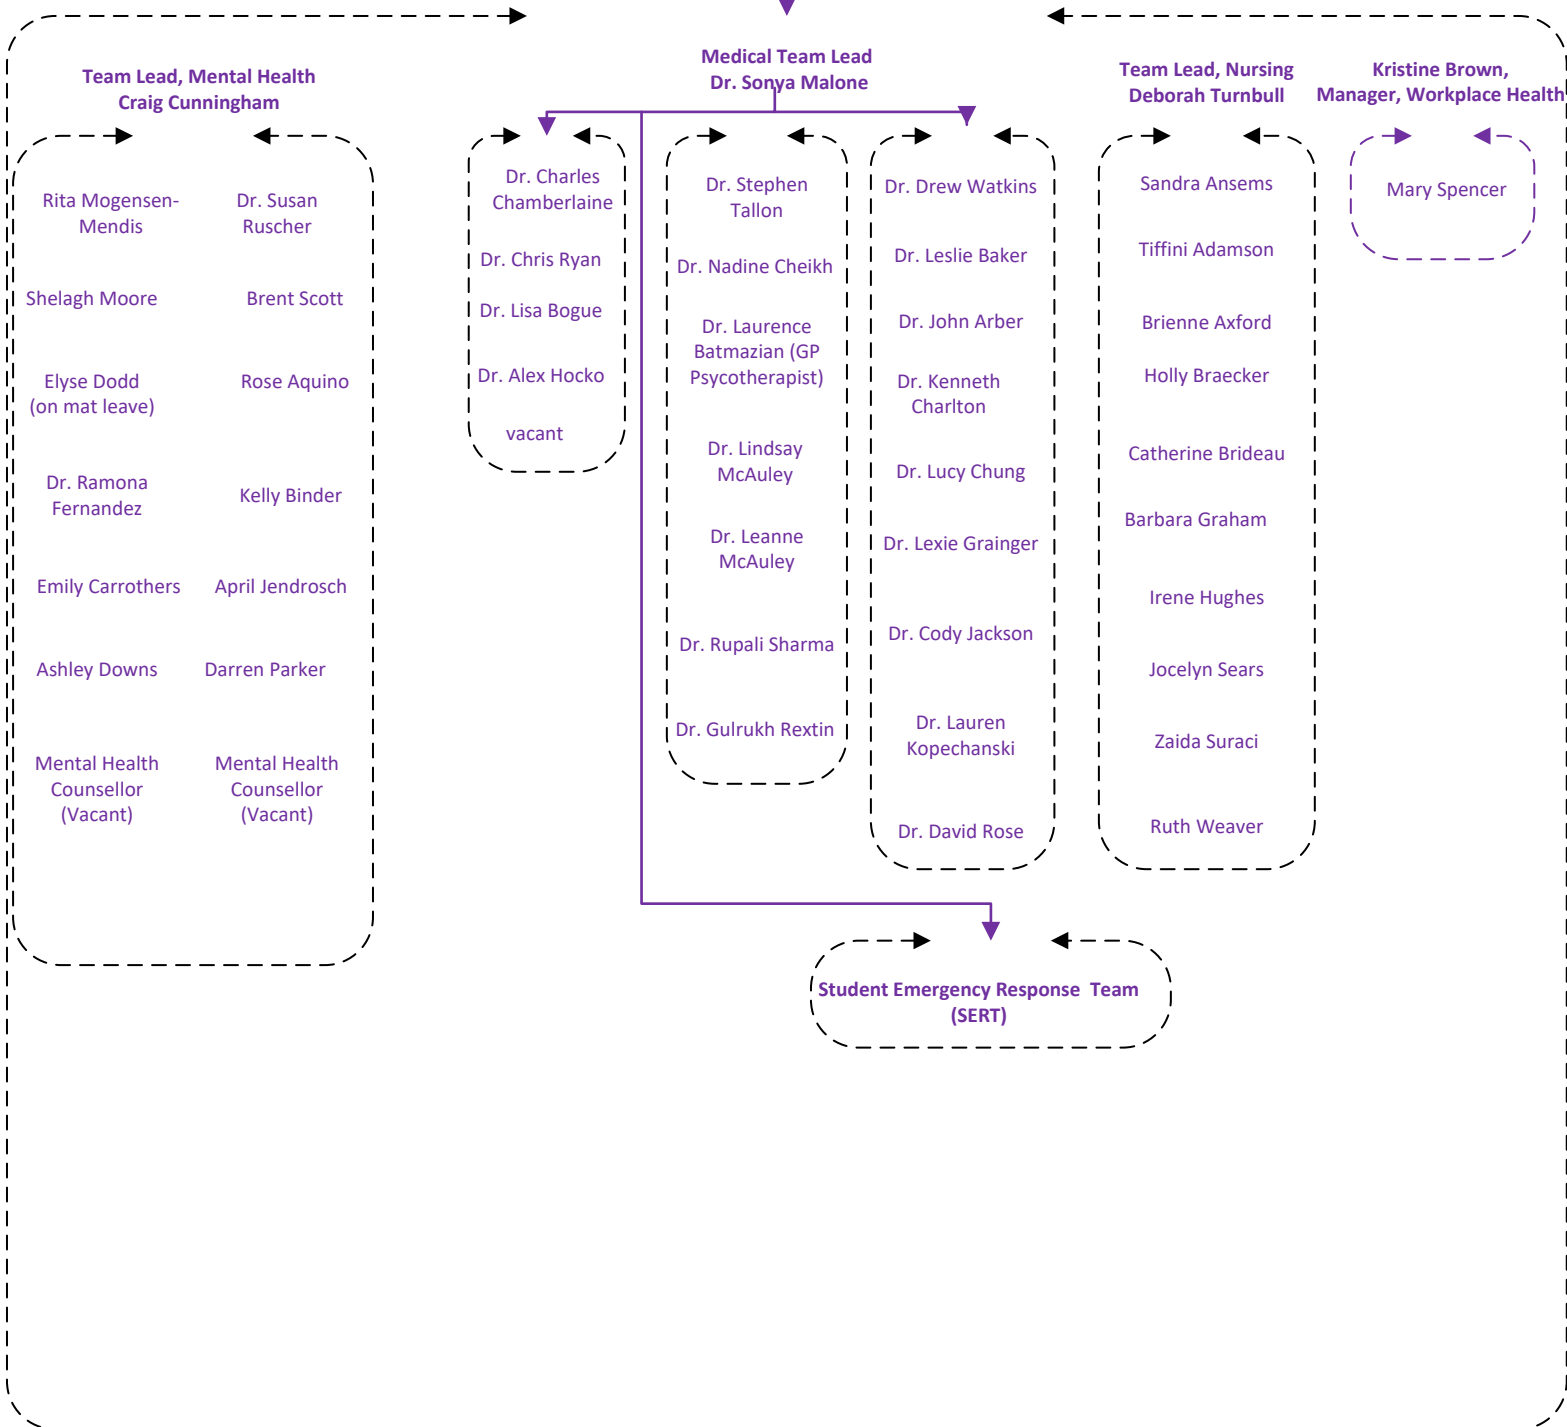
Team Lead, Mental Health
Craig Cunningham

Rita Mogensen-Mendis

Dr. Susan Ruscher

Shelagh Moore

Brent Scott

Elyse Dodd (on mat leave)

Rose Aquino

Dr. Ramona Fernandez

Kelly Binder

Emily Carrothers

April Jendrosch

Ashley Downs

Darren Parker

Mental Health Counsellor (Vacant)

Mental Health Counsellor (Vacant)

Medical Team Lead
Dr. Sonya Malone

Dr. Charles Chamberlaine

Dr. Chris Ryan

Dr. Lisa Bogue

Dr. Alex Hocko

vacant

Dr. Stephen Tallon

Dr. Nadine Cheikh

Dr. Laurence Batmazian (GP Psycotherapist)

Dr. Lindsay McAuley

Dr. Leanne McAuley

Dr. Rupali Sharma

Dr. Gulrukh Rextin

Dr. Drew Watkins

Dr. Leslie Baker

Dr. John Arber

Dr. Kenneth Charlton

Dr. Lucy Chung

Dr. Lexie Grainger

Dr. Cody Jackson

Dr. Lauren Kopechanski

Dr. David Rose

Team Lead, Nursing
Deborah Turnbull

Sandra Ansems

Tiffini Adamson

Brienne Axford

Holly Braecker

Catherine Brideau

Barbara Graham

Irene Hughes

Jocelyn Sears

Zaida Suraci

Ruth Weaver

Kristine Brown,
Manager, Workplace Health

Mary Spencer

Student Emergency Response Team (SERT)